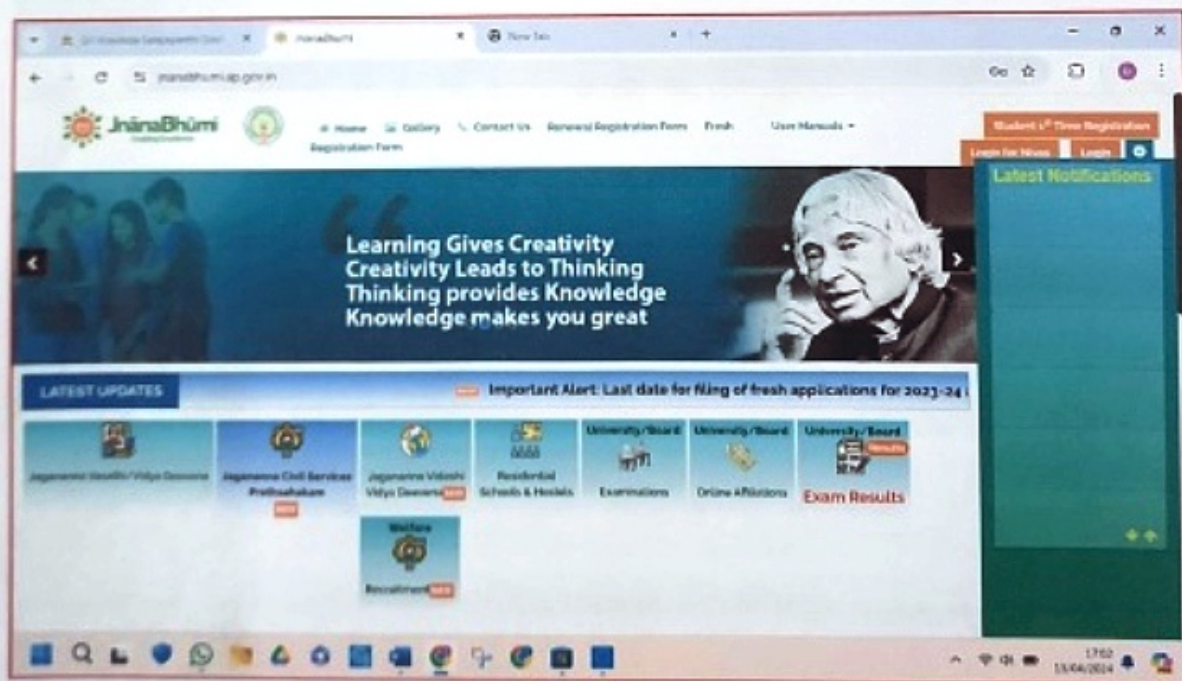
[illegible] × JnanaBhumi × New Tab × +

jnanabhumi.ap.gov.in

JnanaBhumi

Home Gallery Contact Us Renewal Registration Form Fresh Registration Form User Manuals

Student 1st Time Registration

Login for Nivas Login

Latest Notifications

Learning Gives Creativity
Creativity Leads to Thinking
Thinking provides Knowledge
Knowledge makes you great

LATEST UPDATES

Important Alert: Last date for filing of fresh applications for 2023-24

Jagananna Vasathi/Vidya Deevena

Jagananna Civil Services Prothsahakam NEW

Jagananna Videshi Vidya Deevena NEW

Residential Schools & Hostels

University/Board Examinations

University/Board Online Affiliations

University/Board Results Exam Results

Welfare Recruitment NEW

17:02
13/04/2024